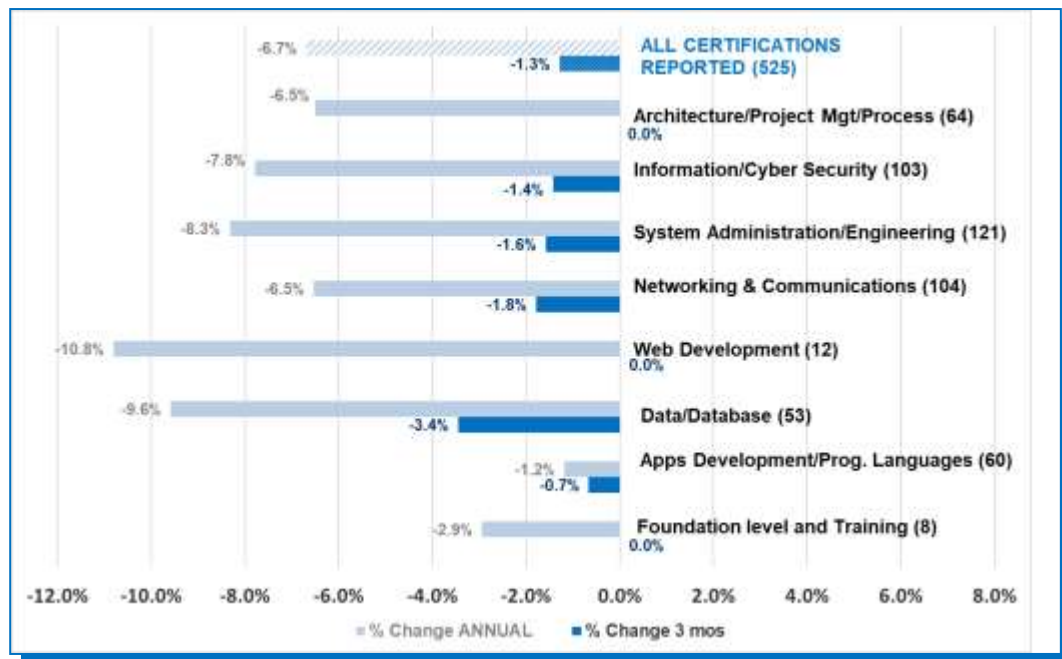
-6.7%
-1.3%
ALL CERTIFICATIONS REPORTED (525)

-6.5%
0.0%
Architecture/Project Mgt/Process (64)

-7.8%
-1.4%
Information/Cyber Security (103)

-8.3%
-1.6%
System Administration/Engineering (121)

-6.5%
-1.8%
Networking & Communications (104)

-10.8%
0.0%
Web Development (12)

-9.6%
-3.4%
Data/Database (53)

-1.2%
-0.7%
Apps Development/Prog. Languages (60)

-2.9%
0.0%
Foundation level and Training (8)

-12.0% -10.0% -8.0% -6.0% -4.0% -2.0% 0.0% 2.0% 4.0% 6.0% 8.0%

% Change ANNUAL
% Change 3 mos